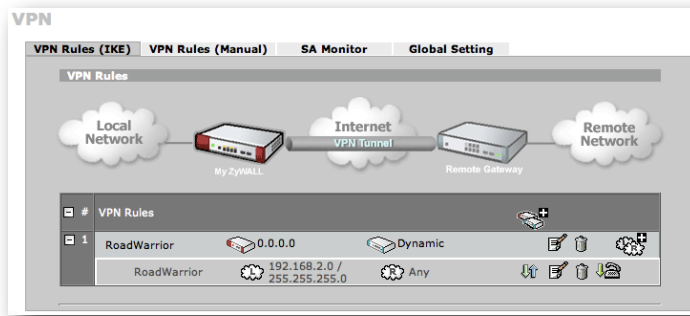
VPN

VPN Rules (IKE) VPN Rules (Manual) SA Monitor Global Setting

VPN Rules

Local Network

My ZyWALL

Internet

VPN Tunnel

Remote Gateway

Remote Network

| # | VPN Rules | | |
|---|---|---|---|
| 1 | RoadWarrior | 0.0.0.0 | Dynamic |
| | RoadWarrior | 192.168.2.0 / 255.255.255.0 | Any |